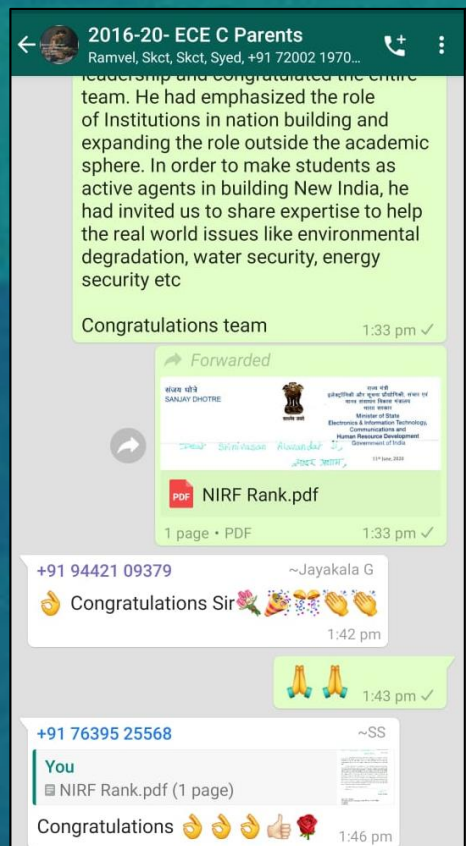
2016-20- ECE C Parents
Ramvel, Skct, Skct, Syed, +91 72002 1970...

leadership and congratulated the entire team. He had emphasized the role of Institutions in nation building and expanding the role outside the academic sphere. In order to make students as active agents in building New India, he had invited us to share expertise to help the real world issues like environmental degradation, water security, energy security etc

Congratulations team
1:33 pm

Forwarded
संजय धोत्रे
SANJAY DHOTRE
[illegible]
Minister of State
Electronics & Information Technology, Communications and Human Resource Development
Government of India
Dear Srinivasan Alavandar Ji,
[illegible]
11th June, 2020
NIRF Rank.pdf
1 page • PDF
1:33 pm

+91 94421 09379
~Jayakala G
👌 Congratulations Sir💐🎉🎊👏👏
1:42 pm

🙏🙏
1:43 pm

+91 76395 25568
~SS
You
NIRF Rank.pdf (1 page)
Congratulations 👌👌👌👍🌹
1:46 pm